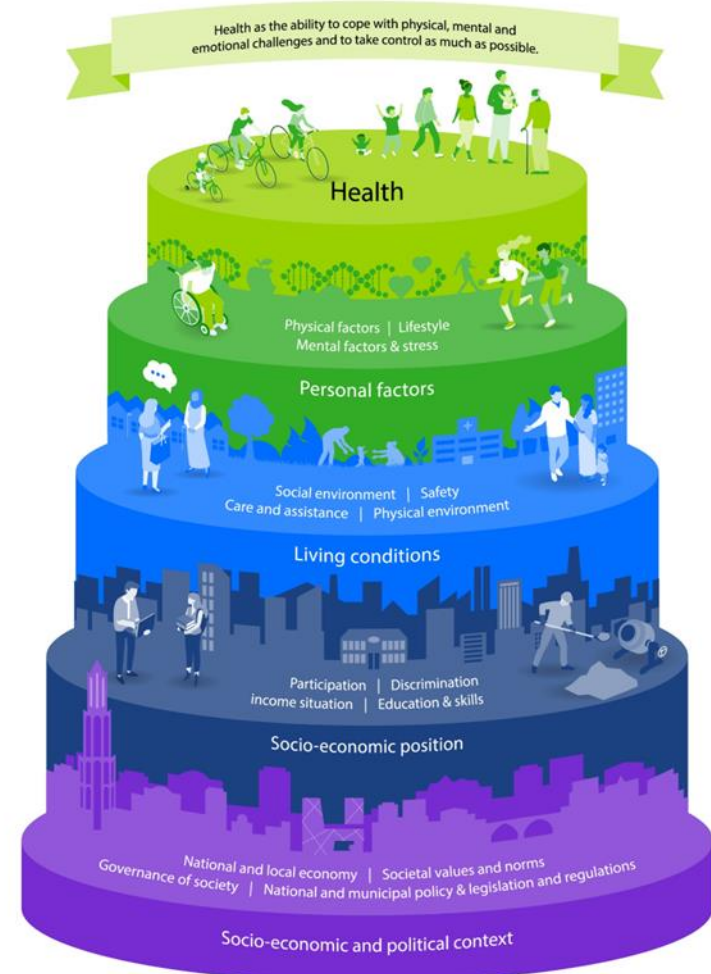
Health as the ability to cope with physical, mental and emotional challenges and to take control as much as possible.

Health

Physical factors | Lifestyle
Mental factors & stress

Personal factors

Social environment | Safety
Care and assistance | Physical environment

Living conditions

Participation | Discrimination
income situation | Education & skills

Socio-economic position

National and local economy | Societal values and norms
Governance of society | National and municipal policy & legislation and regulations

Socio-economic and political context